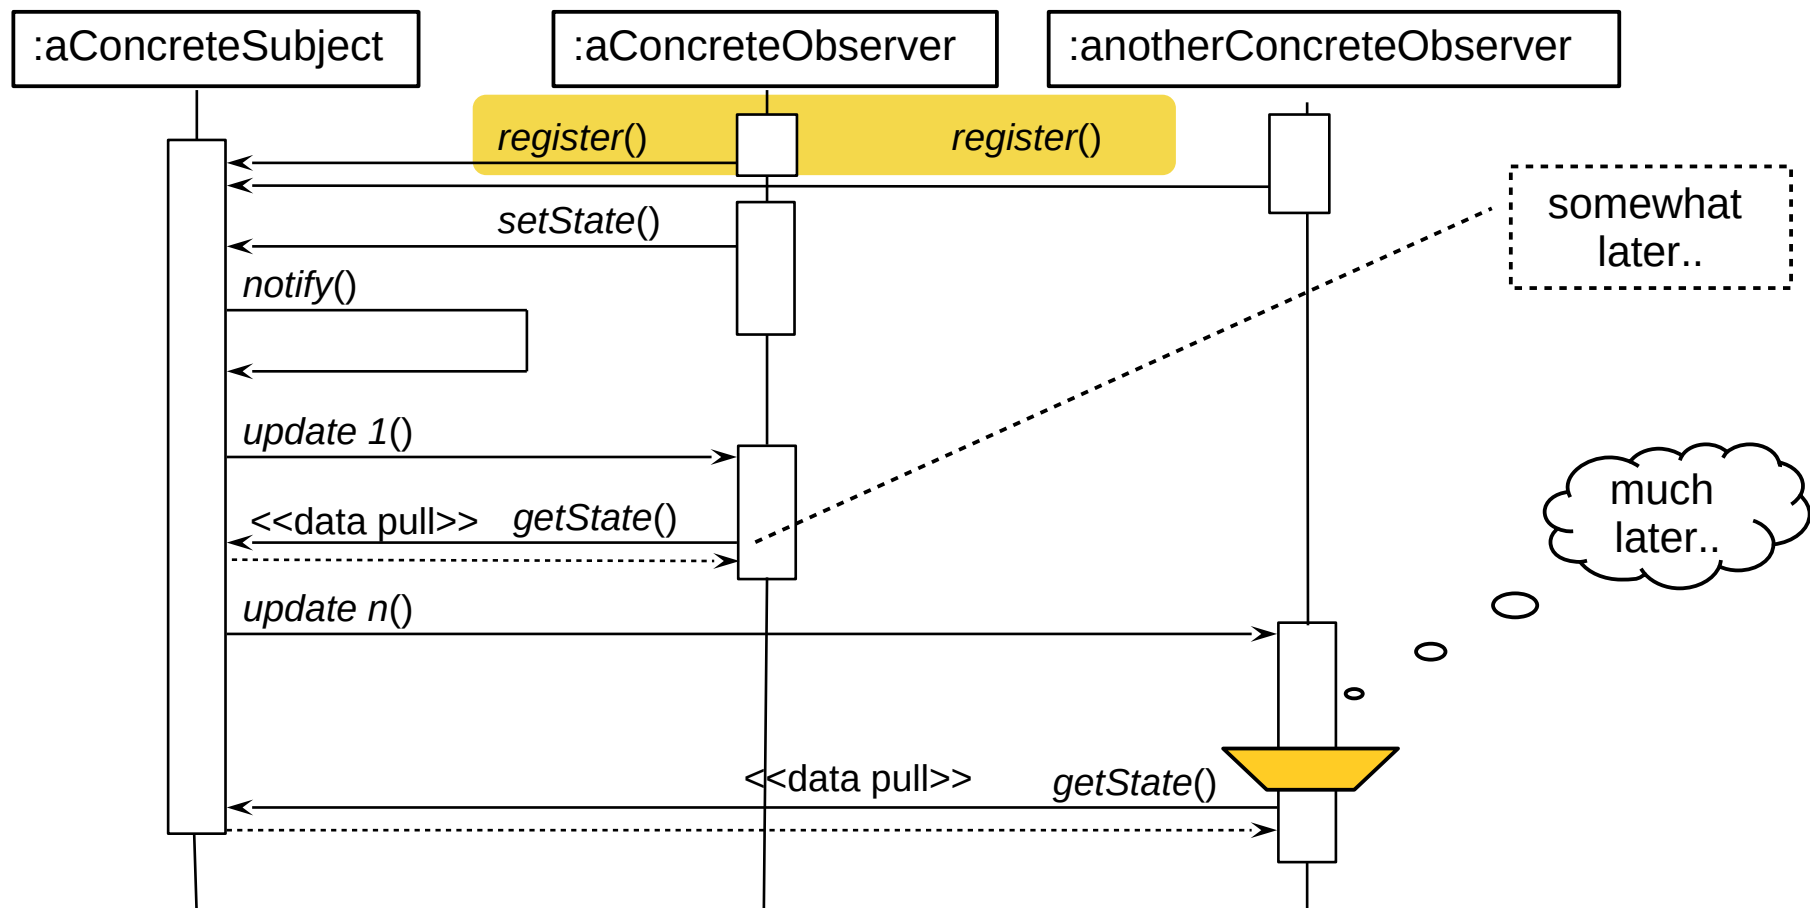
:aConcreteSubject

:aConcreteObserver

:anotherConcreteObserver

register()

register()

somewhat later..

setState()

notify()

update 1()

<<data pull>> getState()

much later..

update n()

<<data pull>>

getState()